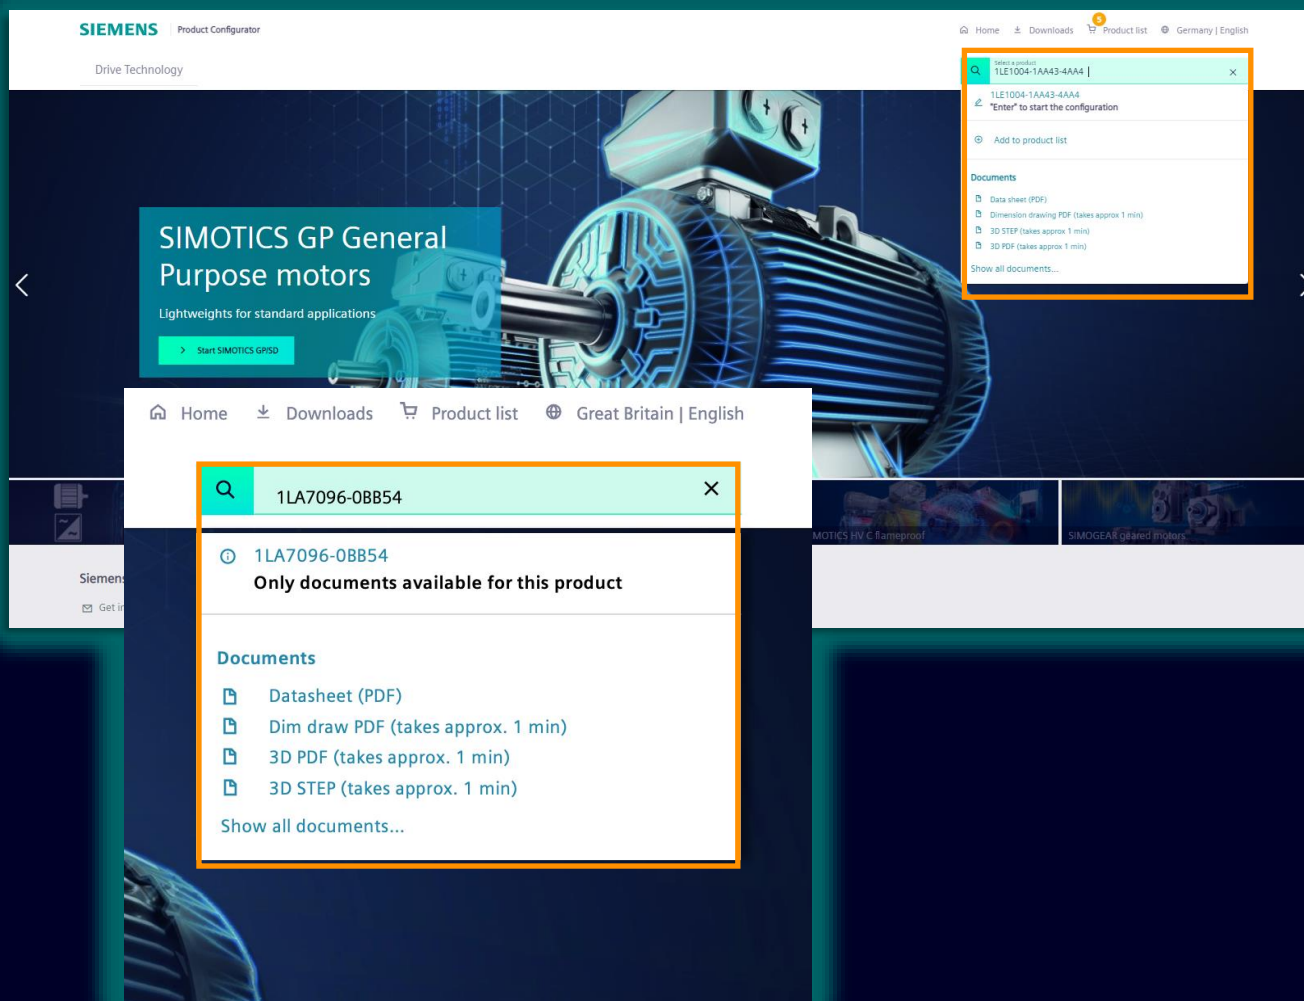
SIEMENS Product Configurator

Home Downloads 5 Product list Germany | English

Drive Technology

Select a product
1LE1004-1AA43-4AA4

1LE1004-1AA43-4AA4
"Enter" to start the configuration

Add to product list

Documents
Data sheet (PDF)
Dimension drawing PDF (takes approx 1 min)
3D STEP (takes approx 1 min)
3D PDF (takes approx 1 min)
Show all documents...

SIMOTICS GP General Purpose motors

Lightweights for standard applications

Start SIMOTICS GP/SD

MOTICS HV C flameproof

SIMOGEAR geared motors

Siemens

Get i

Home Downloads Product list Great Britain | English

1LA7096-0BB54

1LA7096-0BB54
Only documents available for this product

Documents
Datasheet (PDF)
Dim draw PDF (takes approx. 1 min)
3D PDF (takes approx. 1 min)
3D STEP (takes approx. 1 min)
Show all documents...